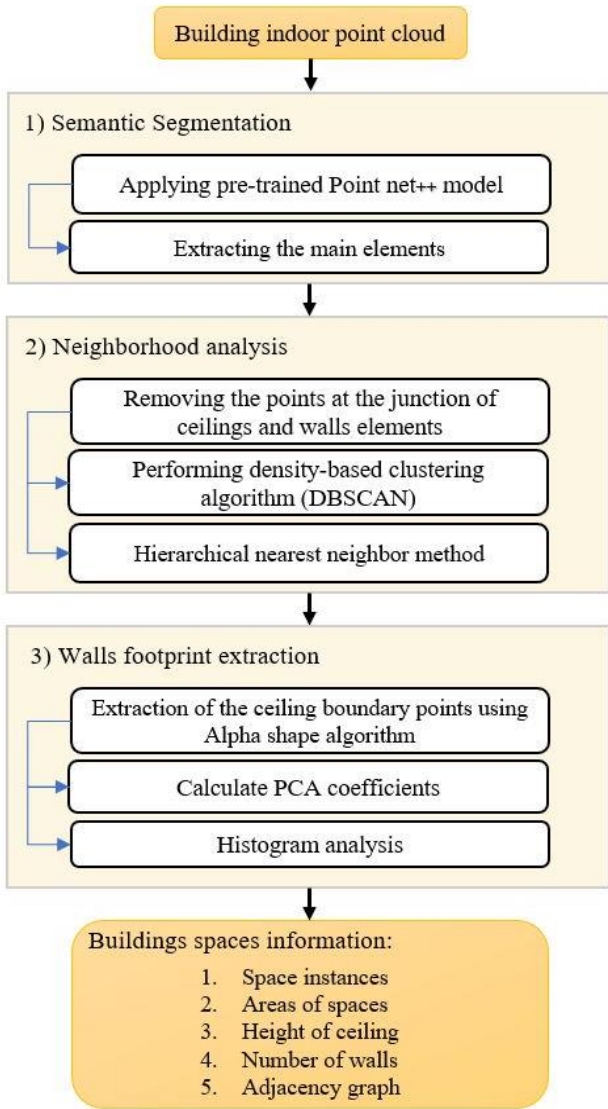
Building indoor point cloud

1) Semantic Segmentation

Applying pre-trained Point net++ model

Extracting the main elements

2) Neighborhood analysis

Removing the points at the junction of ceilings and walls elements

Performing density-based clustering algorithm (DBSCAN)

Hierarchical nearest neighbor method

3) Walls footprint extraction

Extraction of the ceiling boundary points using Alpha shape algorithm

Calculate PCA coefficients

Histogram analysis

Buildings spaces information:

1. Space instances
2. Areas of spaces
3. Height of ceiling
4. Number of walls
5. Adjacency graph